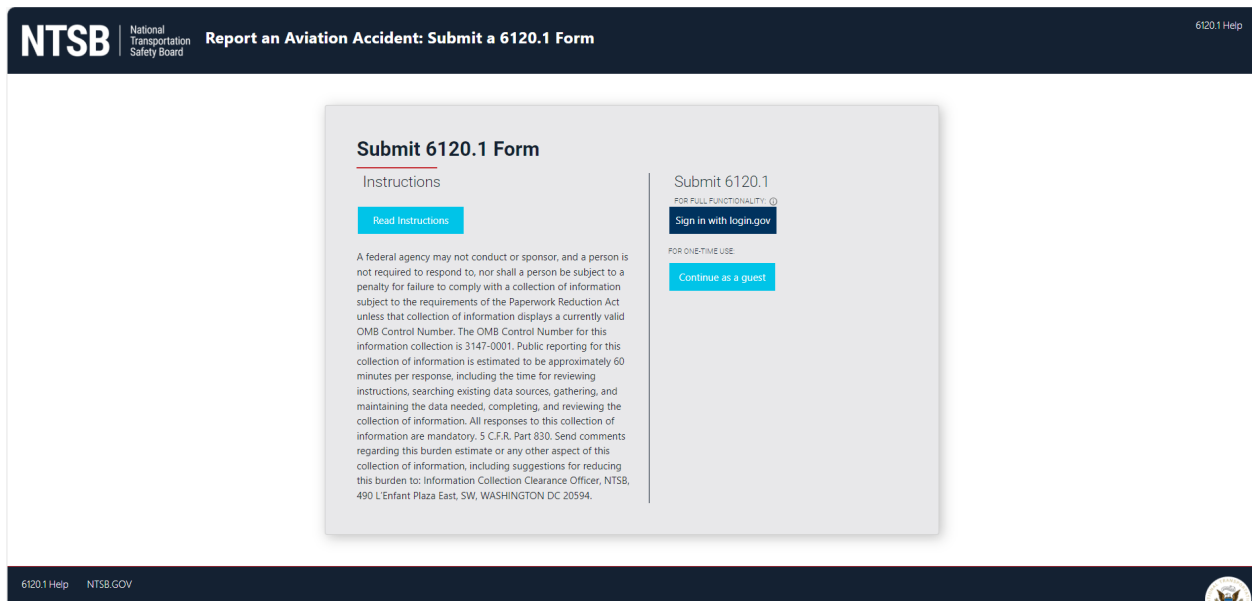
NTSB National Transportation Safety Board Report an Aviation Accident: Submit a 6120.1 Form

6120.1 Help

Submit 6120.1 Form

Instructions

Read Instructions

A federal agency may not conduct or sponsor, and a person is not required to respond to, nor shall a person be subject to a penalty for failure to comply with a collection of information subject to the requirements of the Paperwork Reduction Act unless that collection of information displays a currently valid OMB Control Number. The OMB Control Number for this information collection is 3147-0001. Public reporting for this collection of information is estimated to be approximately 60 minutes per response, including the time for reviewing instructions, searching existing data sources, gathering, and maintaining the data needed, completing, and reviewing the collection of information. All responses to this collection of information are mandatory. 5 C.F.R. Part 830. Send comments regarding this burden estimate or any other aspect of this collection of information, including suggestions for reducing this burden to: Information Collection Clearance Officer, NTSB, 490 L'Enfant Plaza East, SW, WASHINGTON DC 20594.

Submit 6120.1

FOR FULL FUNCTIONALITY:

Sign in with login.gov

FOR ONE-TIME USE:

Continue as a guest

6120.1 Help NTSB.GOV